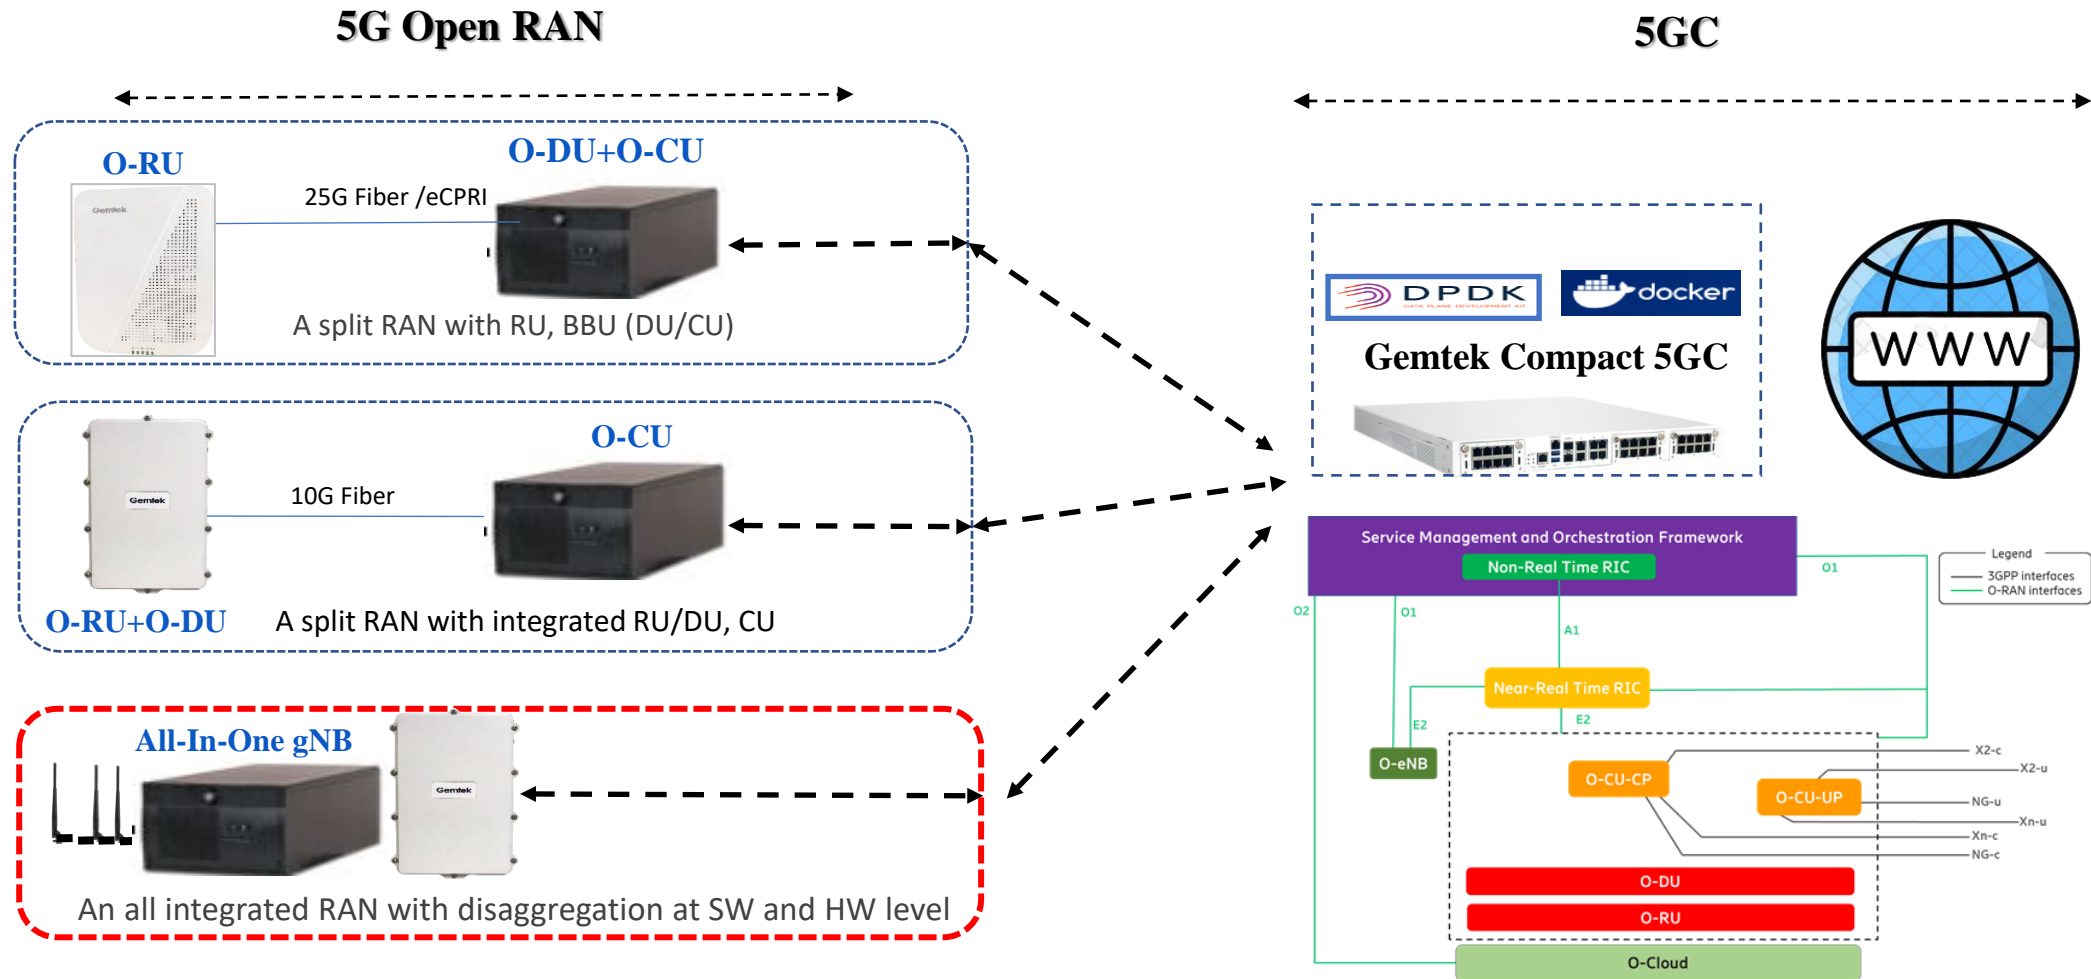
5G Open RAN

5GC

O-RU

O-DU+O-CU

Gemtek

25G Fiber /eCPRI

A split RAN with RU, BBU (DU/CU)

O-CU

Gemtek

10G Fiber

O-RU+O-DU

A split RAN with integrated RU/DU, CU

All-In-One gNB

Gemtek

An all integrated RAN with disaggregation at SW and HW level

DPDK
DATA PLANE DEVELOPMENT KIT

docker

Gemtek Compact 5GC

WWW

Service Management and Orchestration Framework

Non-Real Time RIC

O1

Legend

3GPP interfaces

O-RAN interfaces

O2

O1

A1

Near-Real Time RIC

E2

E2

O-eNB

O-CU-CP

O-CU-UP

X2-c

X2-u

NG-u

Xn-u

Xn-c

NG-c

O-DU

O-RU

O-Cloud